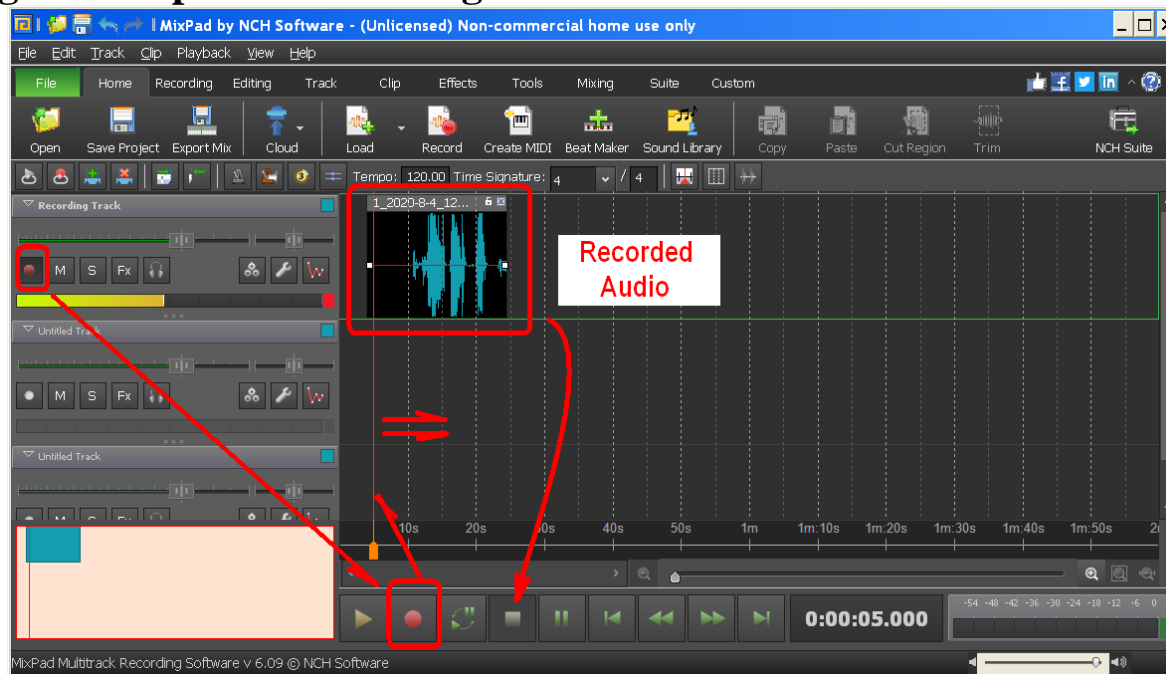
MixPad by NCH Software - (Unlicensed) Non-commercial home use only

File Edit Track Clip Playback View Help

File Home Recording Editing Track Clip Effects Tools Mixing Suite Custom

Open Save Project Export Mix Cloud Load Record Create MIDI Beat Maker Sound Library Copy Paste Cut Region Trim NCH Suite

Tempo: 120.00 Time Signature: 4 / 4

Recording Track

M S Fx

Untitled Track

M S Fx

Untitled Track

1_2020-8-4_12...

Recorded Audio

10s 20s 30s 40s 50s 1m 1m:10s 1m:20s 1m:30s 1m:40s 1m:50s

0:00:05.000

-54 -48 -42 -36 -30 -24 -18 -12 -6 0

MixPad Multitrack Recording Software v 6.09 © NCH Software